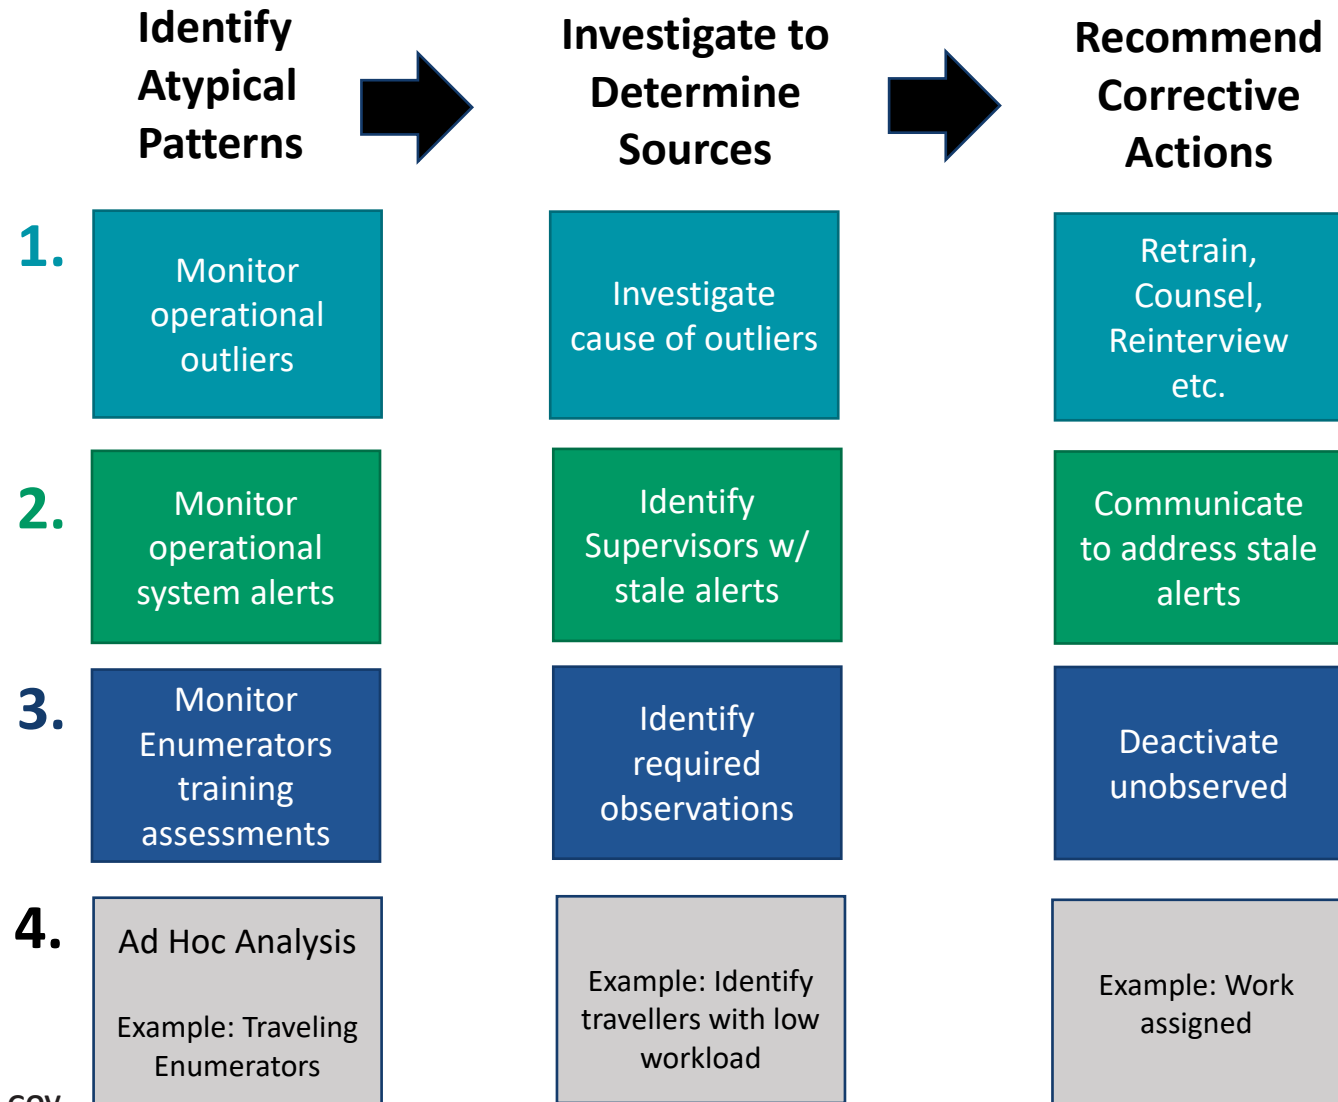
Identify Atypical Patterns

Investigate to Determine Sources

Recommend Corrective Actions

1.

Monitor operational outliers

Investigate cause of outliers

Retrain, Counsel, Reinterview etc.

2.

Monitor operational system alerts

Identify Supervisors w/ stale alerts

Communicate to address stale alerts

3.

Monitor Enumerators training assessments

Identify required observations

Deactivate unobserved

4.

Ad Hoc Analysis

Example: Traveling Enumerators

Example: Identify travellers with low workload

Example: Work assigned

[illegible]